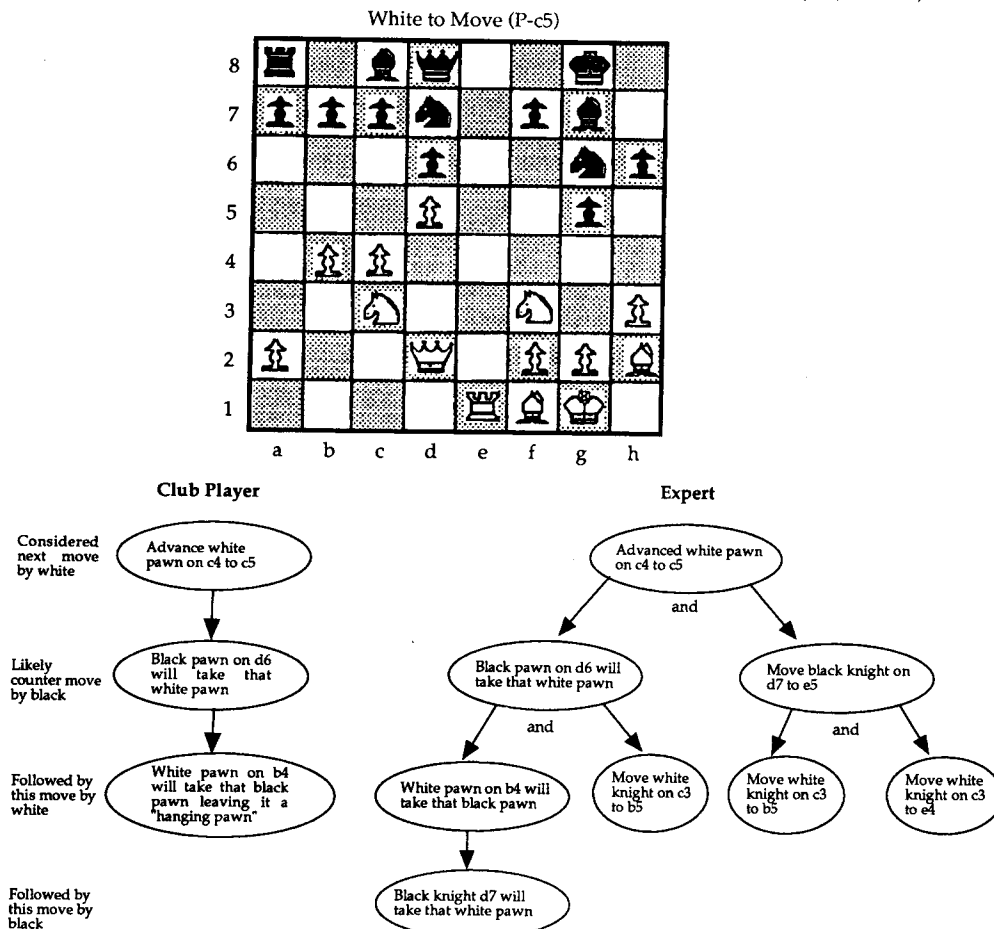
White to Move (P-c5)

8
7
6
5
4
3
2
1
a b c d e f g h

Club Player

Considered next move by white

Advance white pawn on c4 to c5

Likely counter move by black

Black pawn on d6 will take that white pawn

Followed by this move by white

White pawn on b4 will take that black pawn leaving it a "hanging pawn"

Followed by this move by black

Expert

Advanced white pawn on c4 to c5

and

Black pawn on d6 will take that white pawn

Move black knight on d7 to e5

and

and

White pawn on b4 will take that black pawn

Move white knight on c3 to b5

Move white knight on c3 to b5

Move white knight on c3 to e4

Black knight d7 will take that white pawn